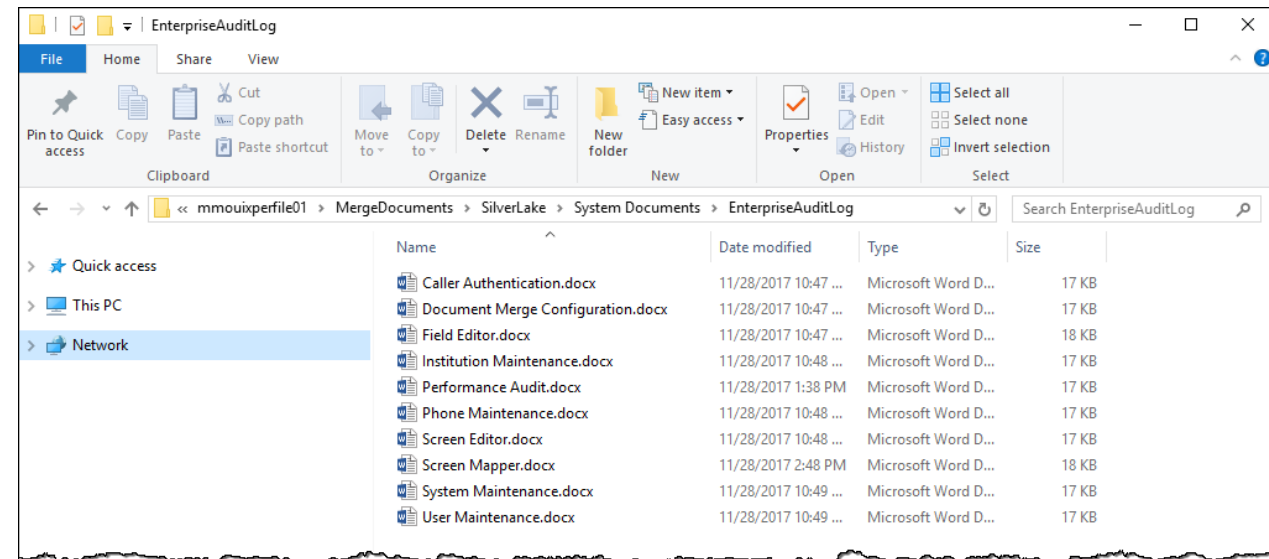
EnterpriseAuditLog

File Home Share View

Pin to Quick access Copy Paste Cut Copy path Paste shortcut
Clipboard

Move to Copy to Delete Rename
Organize

New folder New item Easy access
New

Properties Open Edit History
Open

Select all Select none Invert selection
Select

« mmouixperfile01 › MergeDocuments › SilverLake › System Documents › EnterpriseAuditLog

Search EnterpriseAuditLog

Quick access
This PC
Network

| Name | Date modified | Type | Size |
|---|---|---|---|
| Caller Authentication.docx | 11/28/2017 10:47 ... | Microsoft Word D... | 17 KB |
| Document Merge Configuration.docx | 11/28/2017 10:47 ... | Microsoft Word D... | 17 KB |
| Field Editor.docx | 11/28/2017 10:47 ... | Microsoft Word D... | 18 KB |
| Institution Maintenance.docx | 11/28/2017 10:48 ... | Microsoft Word D... | 17 KB |
| Performance Audit.docx | 11/28/2017 1:38 PM | Microsoft Word D... | 17 KB |
| Phone Maintenance.docx | 11/28/2017 10:48 ... | Microsoft Word D... | 17 KB |
| Screen Editor.docx | 11/28/2017 10:48 ... | Microsoft Word D... | 17 KB |
| Screen Mapper.docx | 11/28/2017 2:48 PM | Microsoft Word D... | 18 KB |
| System Maintenance.docx | 11/28/2017 10:49 ... | Microsoft Word D... | 17 KB |
| User Maintenance.docx | 11/28/2017 10:49 ... | Microsoft Word D... | 17 KB |